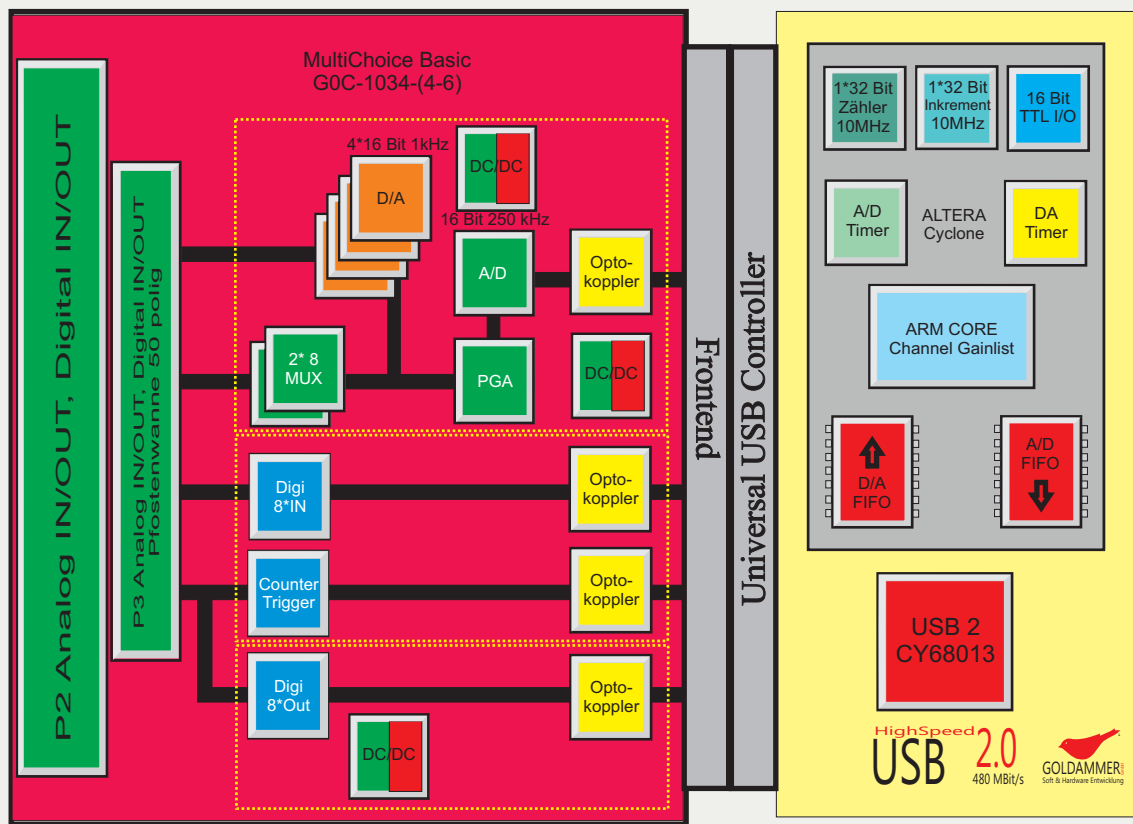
MultiChoice Basic
G0C-1034-(4-6)

P2 Analog IN/OUT, Digital IN/OUT

P3 Analog IN/OUT, Digital IN/OUT
Pfostenwanne 50 polig

4*16 Bit 1kHz
D/A

DC/DC

16 Bit 250 kHz
A/D

Opto-
koppler

2* 8
MUX

PGA

DC/DC

Digi
8*IN

Opto-
koppler

Counter
Trigger

Opto-
koppler

Digi
8*Out

Opto-
koppler

DC/DC

Frontend

Universal USB Controller

1*32 Bit
Zähler
10MHz

1*32 Bit
Inkrement
10MHz

16 Bit
TTL I/O

A/D
Timer

ALTERA
Cyclone

DA
Timer

ARM CORE
Channel Gainlist

D/A
FIFO

A/D
FIFO

USB 2
CY68013

HighSpeed
USB 2.0
480 MBit/s

GOLDAMMER
Soft & Hardware Entwicklung